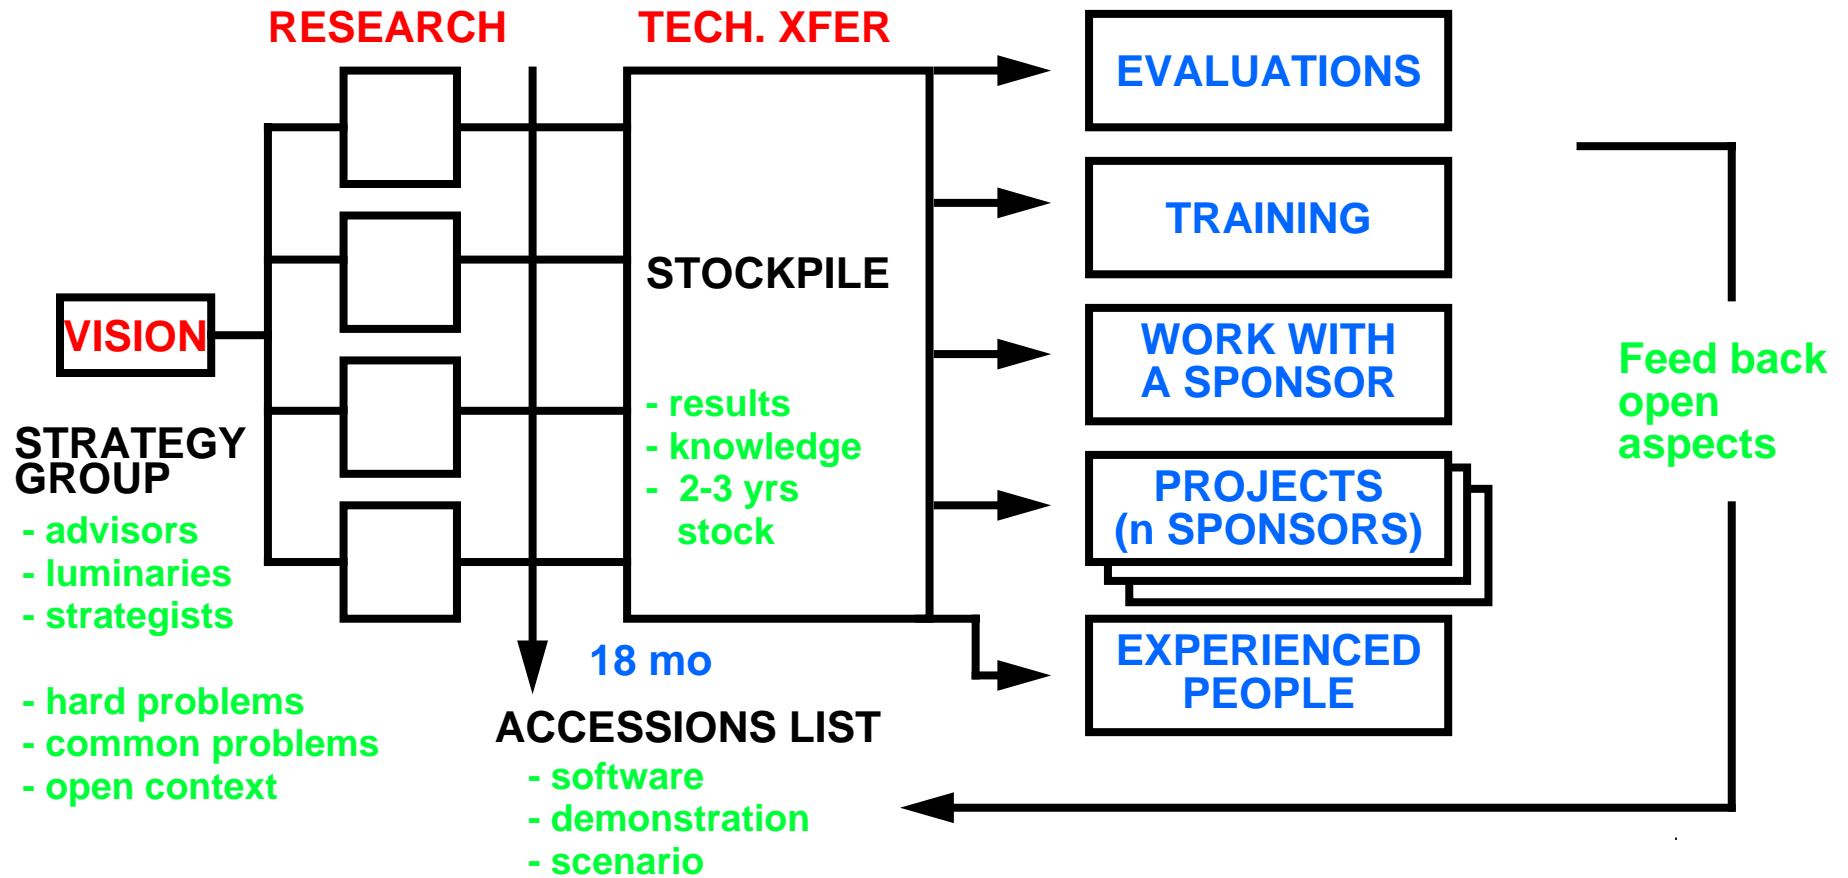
RESEARCH

TECH. XFER

EVALUATIONS

TRAINING

STOCKPILE

WORK WITH
A SPONSOR

VISION

Feed back
open
aspects

- results
- knowledge
- 2-3 yrs
stock

STRATEGY
GROUP

PROJECTS
(n SPONSORS)

- advisors
- luminaries
- strategists

EXPERIENCED
PEOPLE

18 mo

- hard problems
- common problems
- open context

ACCESSIONS LIST
- software
- demonstration
- scenario